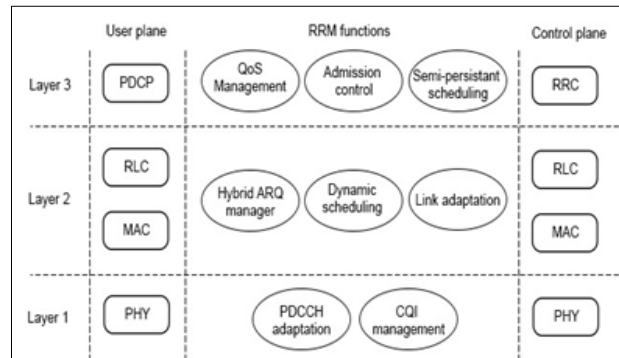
User plane

RRM functions

Control plane

Layer 3

PDCP

QoS Management

Admission control

Semi-persistant scheduling

RRC

Layer 2

RLC

MAC

Hybrid ARQ manager

Dynamic scheduling

Link adaptation

RLC

MAC

Layer 1

PHY

PDCCH adaptation

CQI management

PHY